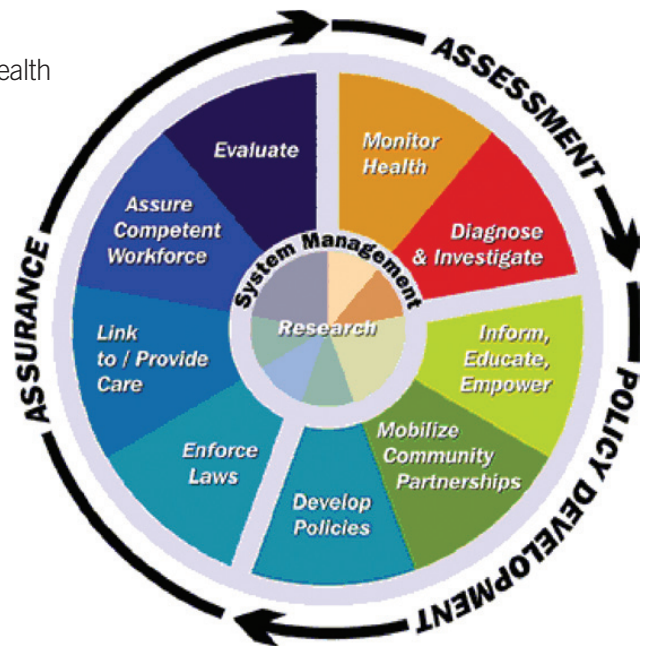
ealth

ASSESSMENT

POLICY DEVELOPMENT

ASSURANCE

Monitor Health

Diagnose & Investigate

Inform, Educate, Empower

Mobilize Community Partnerships

Develop Policies

Enforce Laws

Link to / Provide Care

Assure Competent Workforce

Evaluate

System Management

Research